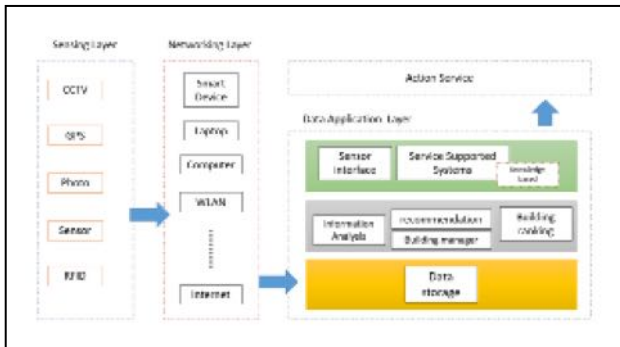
Sensing Layer

CCTV

GPS

Phone

Sensor

RFID

Networking Layer

Smart Device

Laptop

Computer

WLAN

Internet

Action Service

Data Application Layer

Sensor interface

Service Supported Systems

Knowledge based

Information Analysis

Recommendation

Building manager

Building ranking

Data storage